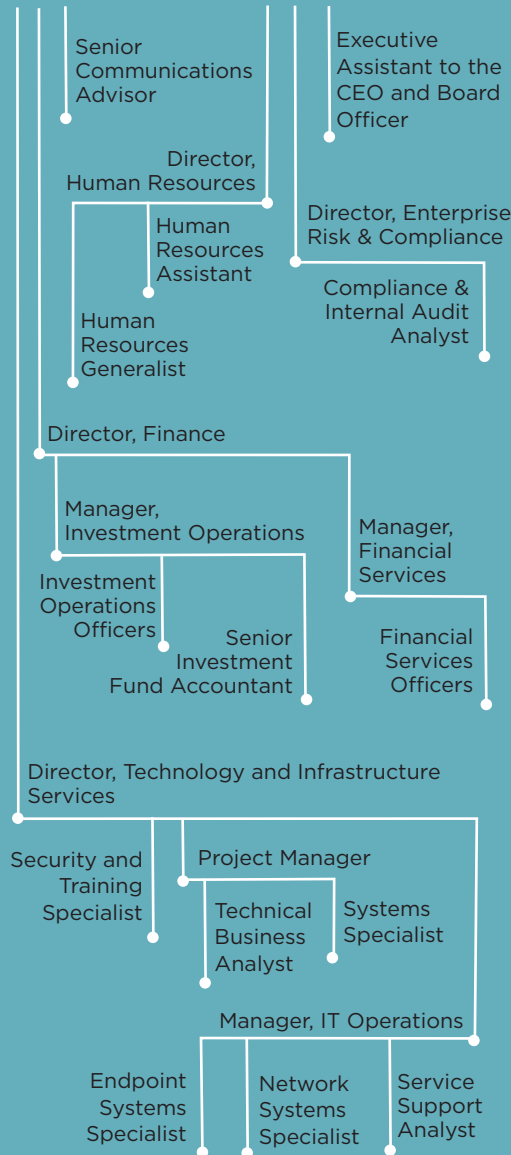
Senior Communications Advisor

Executive Assistant to the CEO and Board Officer

Director, Human Resources

Human Resources Assistant

Human Resources Generalist

Director, Enterprise Risk & Compliance

Compliance & Internal Audit Analyst

Director, Finance

Manager, Investment Operations

Investment Operations Officers

Senior Investment Fund Accountant

Manager, Financial Services

Financial Services Officers

Director, Technology and Infrastructure Services

Security and Training Specialist

Project Manager

Technical Business Analyst

Systems Specialist

Manager, IT Operations

Endpoint Systems Specialist

Network Systems Specialist

Service Support Analyst